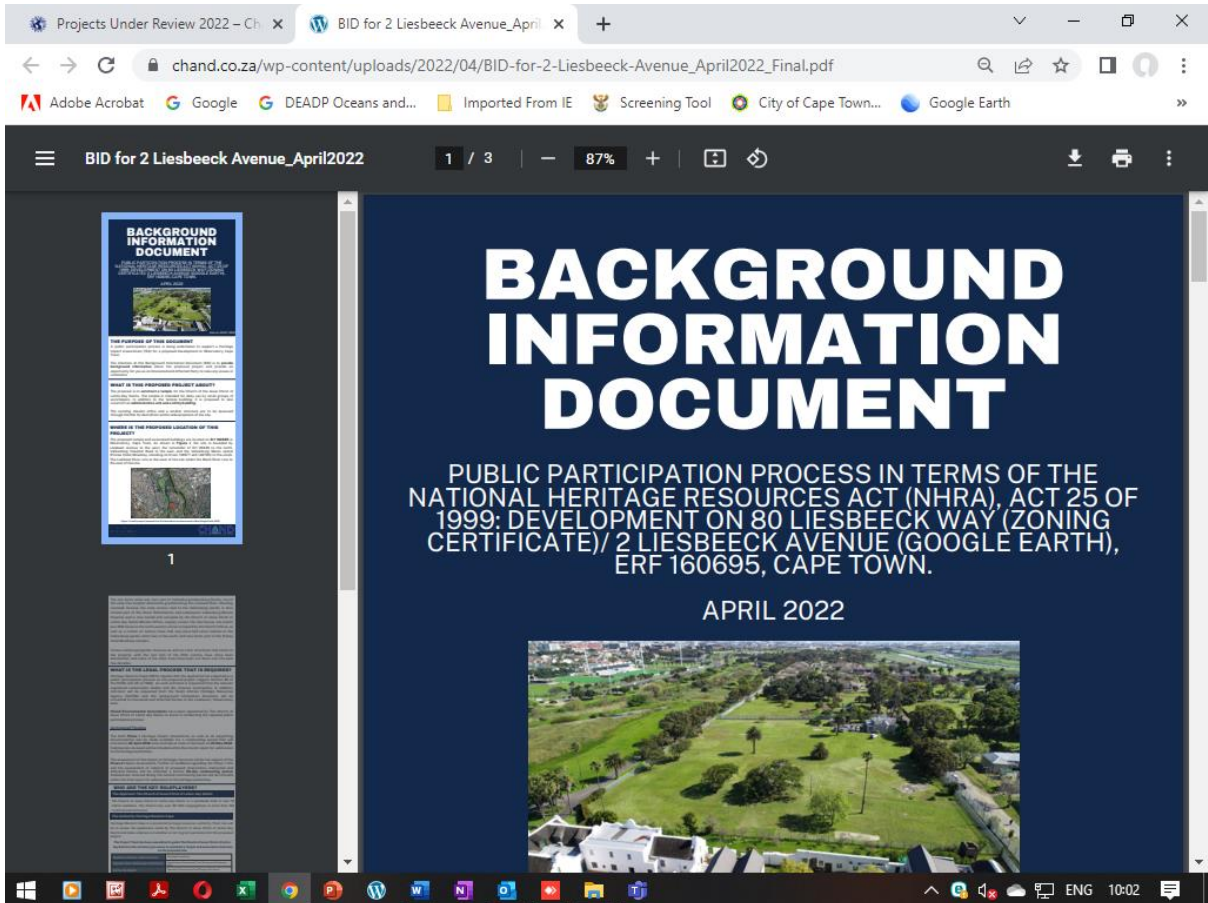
Projects Under Review 2022 – Ch ×
BID for 2 Liesbeeck Avenue_April ×
+

chand.co.za/wp-content/uploads/2022/04/BID-for-2-Liesbeeck-Avenue_April2022_Final.pdf

Adobe Acrobat
Google
DEADP Oceans and...
Imported From IE
Screening Tool
City of Cape Town...
Google Earth
»

BID for 2 Liesbeeck Avenue_April2022
1 / 3
87%

1

BACKGROUND INFORMATION DOCUMENT

PUBLIC PARTICIPATION PROCESS IN TERMS OF THE NATIONAL HERITAGE RESOURCES ACT (NHRA), ACT 25 OF 1999: DEVELOPMENT ON 80 LIESBEECK WAY (ZONING CERTIFICATE)/ 2 LIESBEECK AVENUE (GOOGLE EARTH), ERF 160695, CAPE TOWN.

APRIL 2022

ENG
10:02